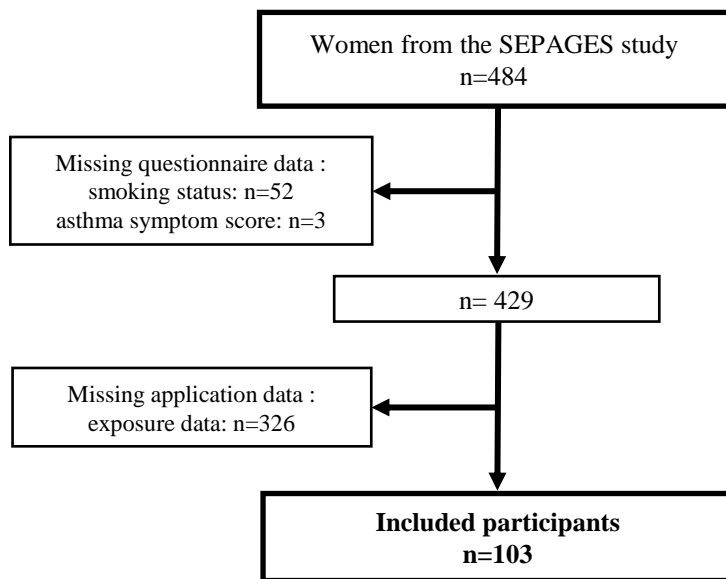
Women from the SEPAGES study
n=484

Missing questionnaire data :
smoking status: n=52
asthma symptom score: n=3

n= 429

Missing application data :
exposure data: n=326

**Included participants**
**n=103**